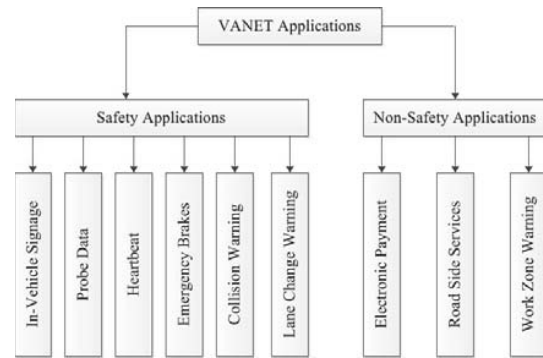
VANET Applications

Safety Applications

In-Vehicle Signage

Probe Data

Heartbeat

Emergency Brakes

Collision Warning

Lane Change Warning

Non-Safety Applications

Electronic Payment

Road Side Services

Work Zone Warning